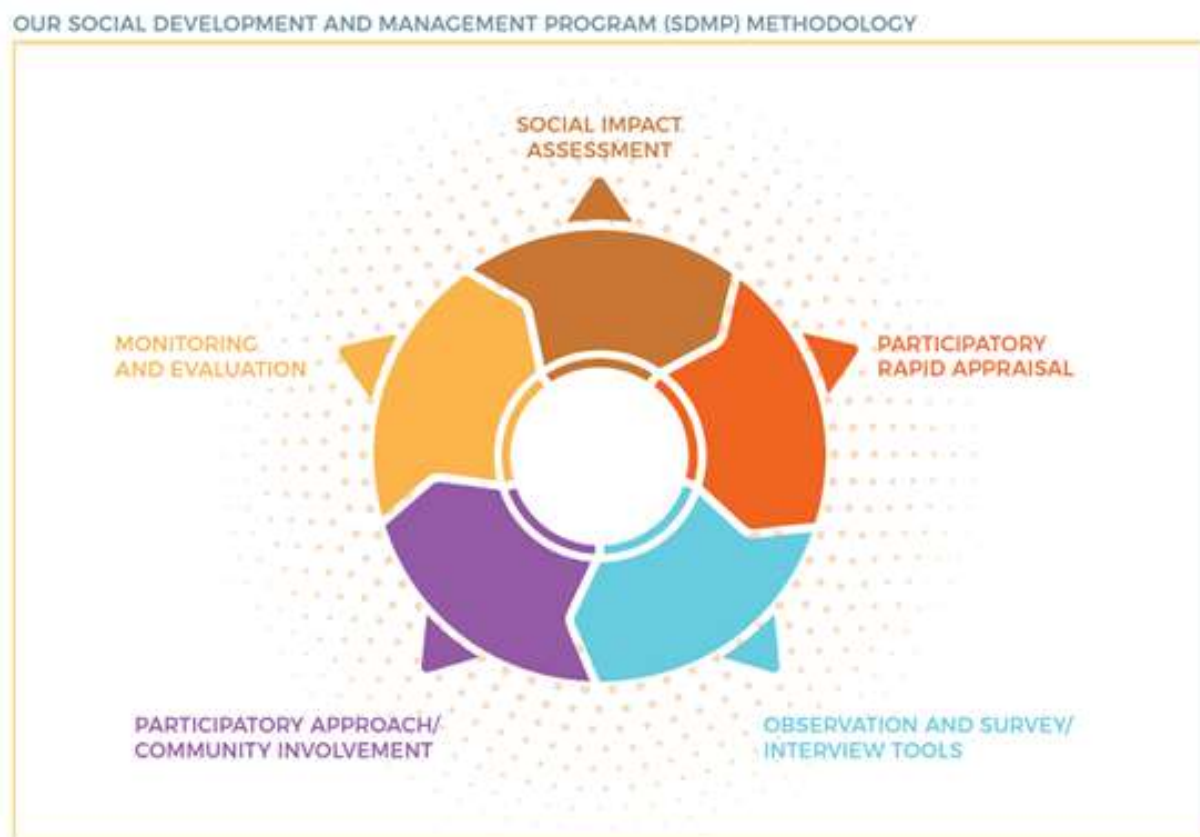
OUR SOCIAL DEVELOPMENT AND MANAGEMENT PROGRAM (SDMP) METHODOLOGY

SOCIAL IMPACT ASSESSMENT

MONITORING AND EVALUATION

PARTICIPATORY RAPID APPRAISAL

PARTICIPATORY APPROACH/ COMMUNITY INVOLVEMENT

OBSERVATION AND SURVEY/ INTERVIEW TOOLS